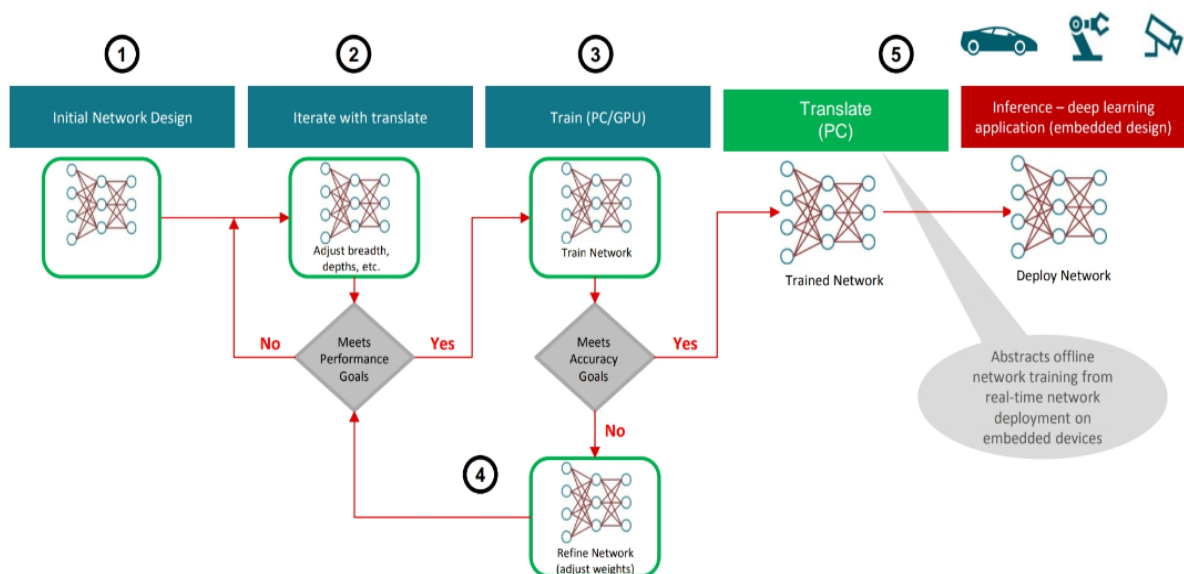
1

Initial Network Design

2

Iterate with translate

Adjust breadth, depths, etc.

No

Meets Performance Goals

Yes

3

Train (PC/GPU)

Train Network

Meets Accuracy Goals

Yes

No

4

Refine Network (adjust weights)

5

Translate (PC)

Trained Network

Inference – deep learning application (embedded design)

Deploy Network

Abstracts offline network training from real-time network deployment on embedded devices